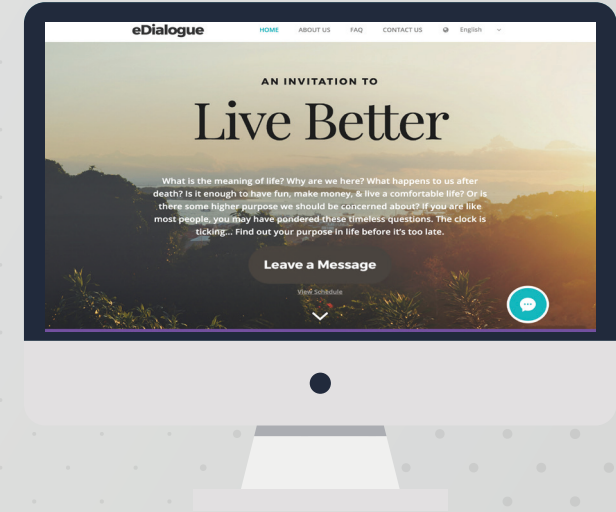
eDialogue

HOME ABOUT US FAQ CONTACT US English

AN INVITATION TO

Live Better

What is the meaning of life? Why are we here? What happens to us after death? Is it enough to have fun, make money, & live a comfortable life? Or is there some higher purpose we should be concerned about? If you are like most people, you may have pondered these timeless questions. The clock is ticking... Find out your purpose in life before it's too late.

Leave a Message

View Schedule